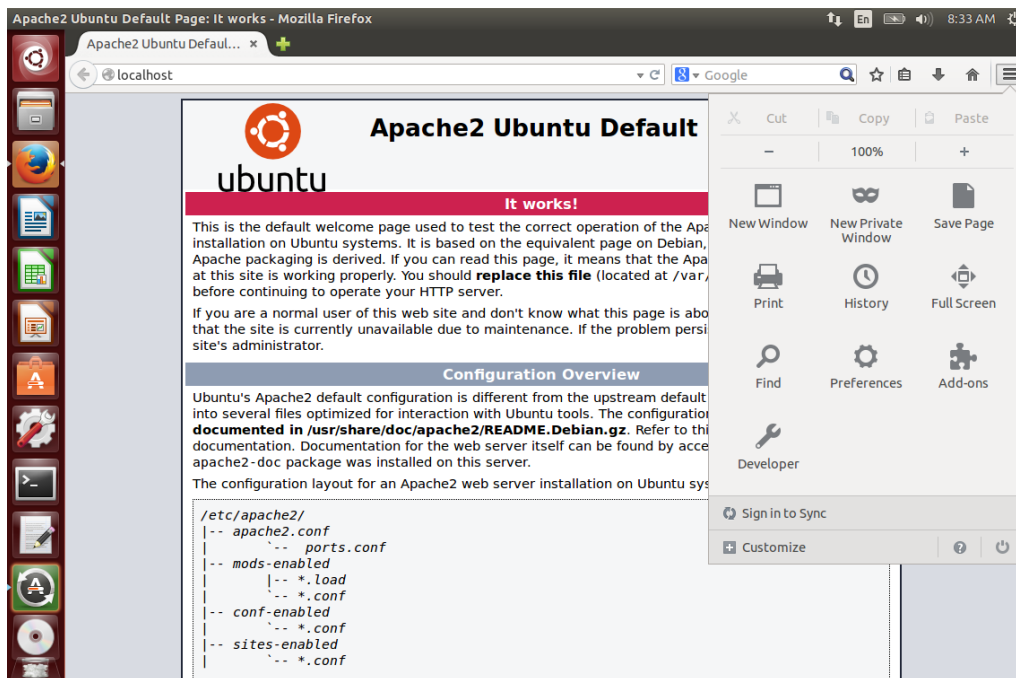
Apache2 Ubuntu Default Page: It works - Mozilla Firefox

En 8:33 AM

Apache2 Ubuntu Defaul... ×

localhost

Google

ubuntu

Apache2 Ubuntu Default

It works!

This is the default welcome page used to test the correct operation of the Apa installation on Ubuntu systems. It is based on the equivalent page on Debian, Apache packaging is derived. If you can read this page, it means that the Apa at this site is working properly. You should **replace this file** (located at /var/ before continuing to operate your HTTP server.

If you are a normal user of this web site and don't know what this page is abo that the site is currently unavailable due to maintenance. If the problem persi site's administrator.

Configuration Overview

Ubuntu's Apache2 default configuration is different from the upstream default into several files optimized for interaction with Ubuntu tools. The configuration **documented in /usr/share/doc/apache2/README.Debian.gz**. Refer to thi documentation. Documentation for the web server itself can be found by acce apache2-doc package was installed on this server.

The configuration layout for an Apache2 web server installation on Ubuntu sys

/etc/apache2/
|-- apache2.conf
|       `-- ports.conf
|-- mods-enabled
|       |-- *.load
|       `-- *.conf
|-- conf-enabled
|       `-- *.conf
|-- sites-enabled
|       `-- *.conf

Cut Copy Paste

− 100% +

New Window

New Private Window

Save Page

Print

History

Full Screen

Find

Preferences

Add-ons

Developer

Sign in to Sync

Customize